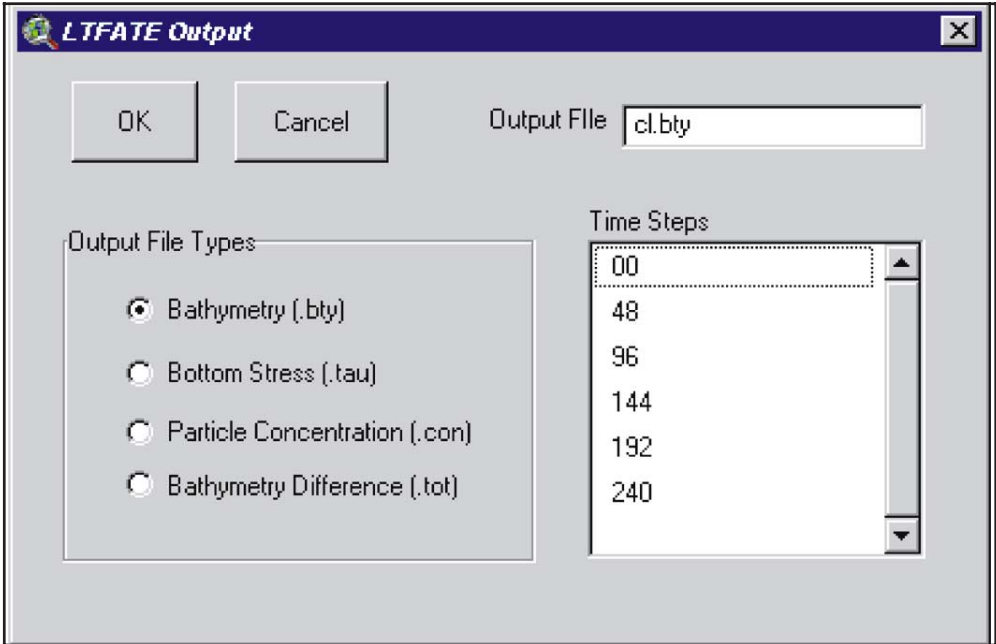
LTFATE Output

OK

Cancel

Output FIle cl.bty

Output File Types

Bathymetry (.bty)

Bottom Stress (.tau)

Particle Concentration (.con)

Bathymetry Difference (.tot)

Time Steps

00

48

96

144

192

240